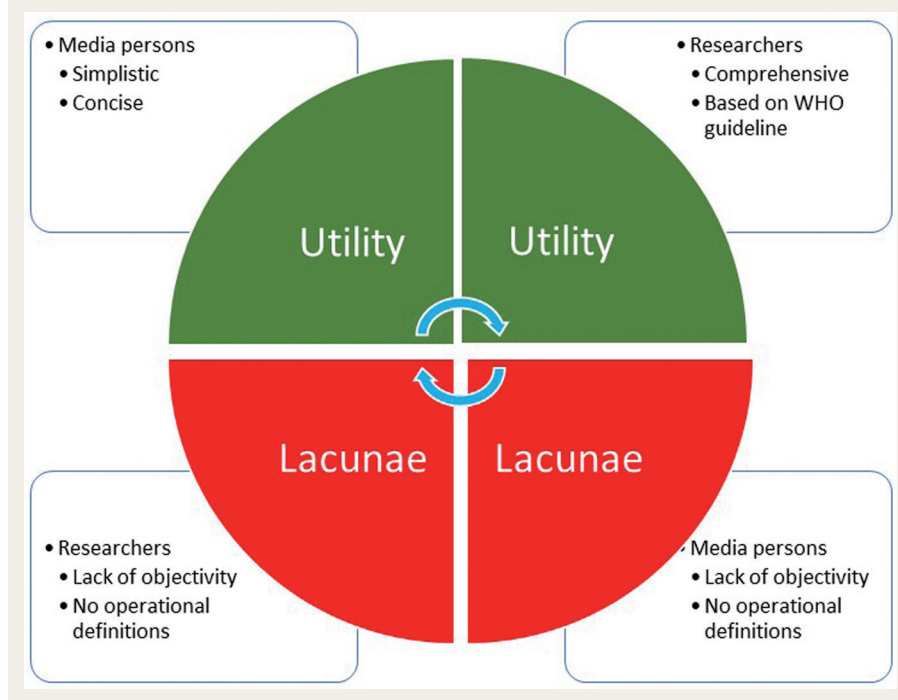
• Media persons
• Simplistic
• Concise

• Researchers
• Comprehensive
• Based on WHO guideline

Utility

Utility

Lacunae

Lacunae

• Researchers
• Lack of objectivity
• No operational definitions

• Media persons
• Lack of objectivity
• No operational definitions